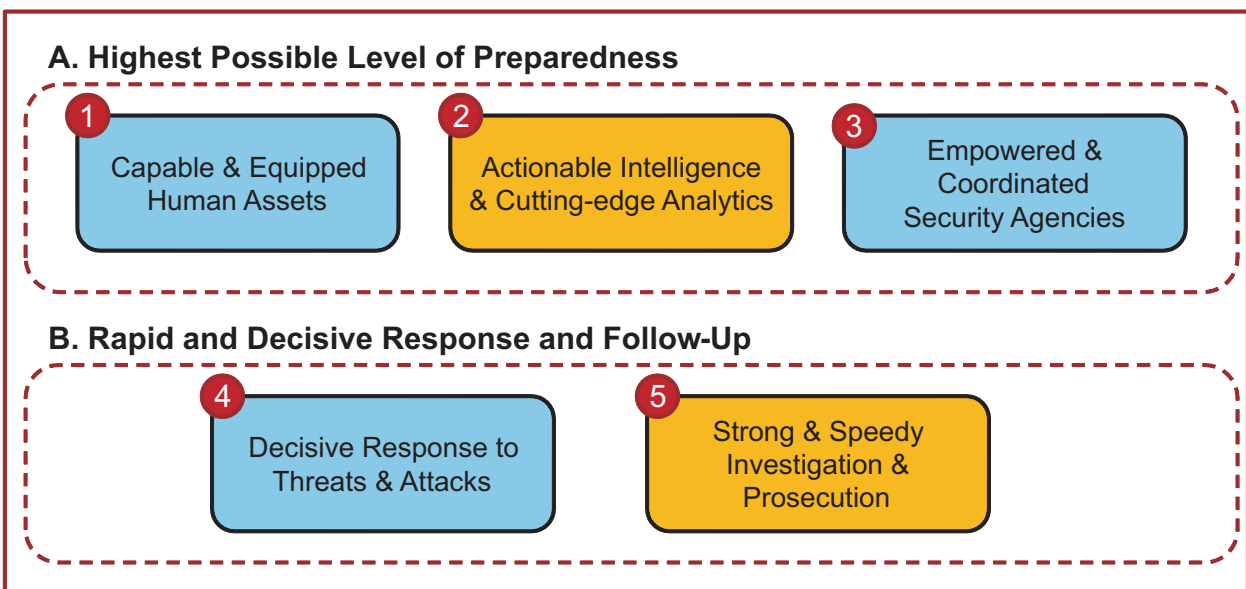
A. Highest Possible Level of Preparedness

1
Capable & Equipped Human Assets

2
Actionable Intelligence & Cutting-edge Analytics

3
Empowered & Coordinated Security Agencies

B. Rapid and Decisive Response and Follow-Up

4
Decisive Response to Threats & Attacks

5
Strong & Speedy Investigation & Prosecution